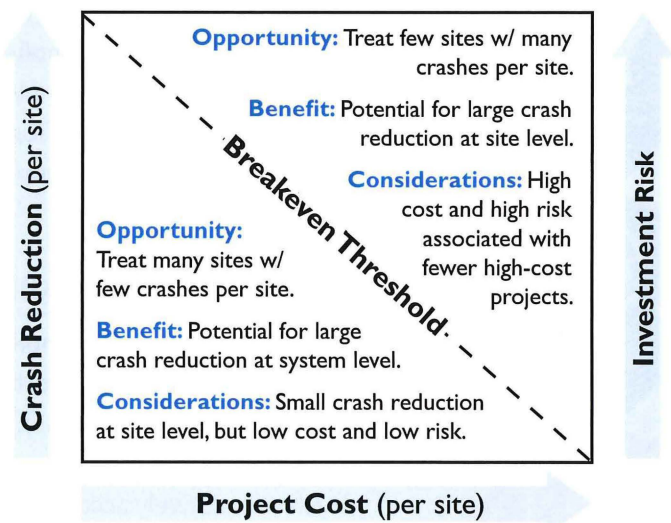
Crash Reduction (per site)

Opportunity: Treat few sites w/ many crashes per site.

Benefit: Potential for large crash reduction at site level.

Considerations: High cost and high risk associated with fewer high-cost projects.

Breakeven Threshold

Opportunity: Treat many sites w/ few crashes per site.

Benefit: Potential for large crash reduction at system level.

Considerations: Small crash reduction at site level, but low cost and low risk.

Investment Risk

Project Cost (per site)